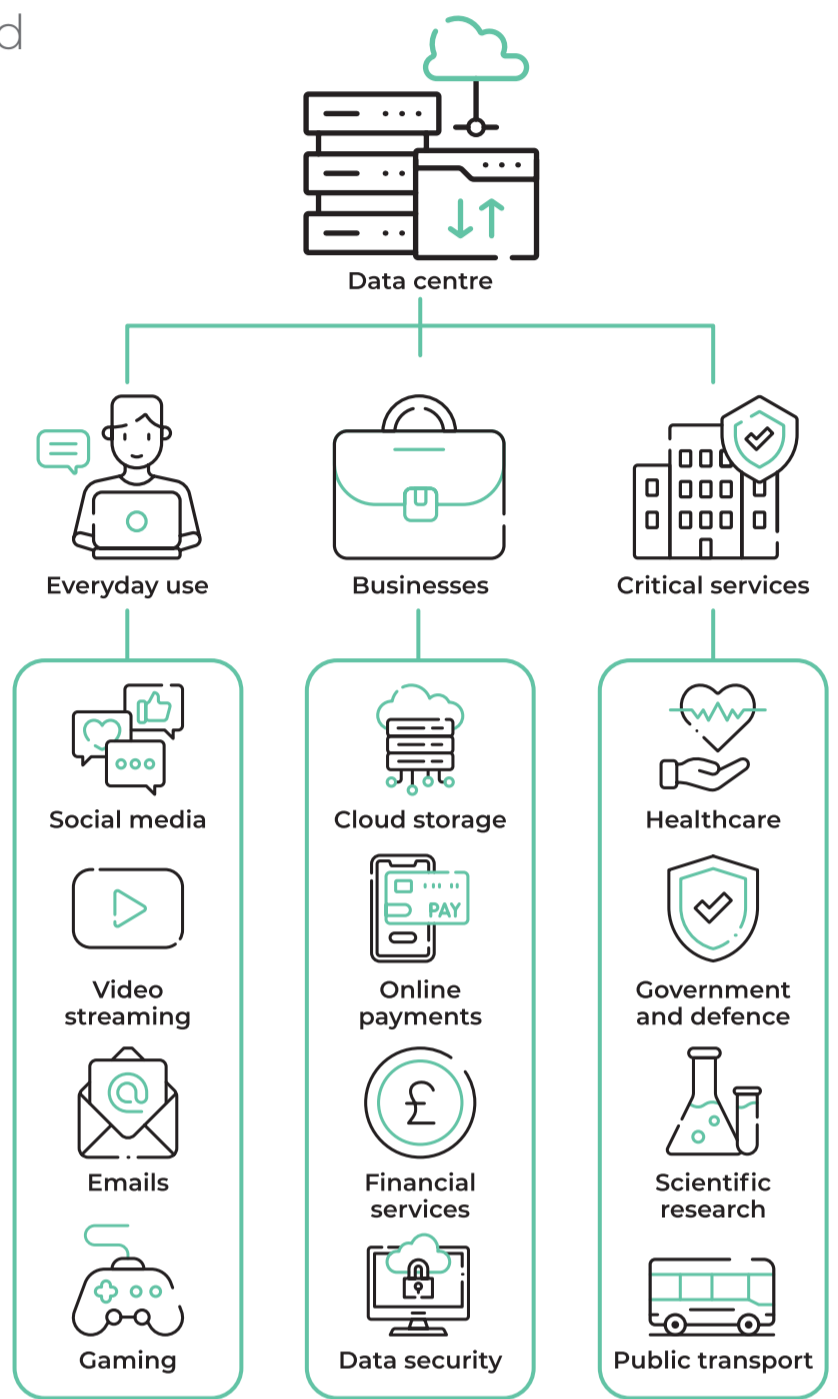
d

Data centre

Everyday use

Businesses

Critical services

Social media

Video streaming

Emails

Gaming

Cloud storage

PAY

Online payments

£

Financial services

Data security

Healthcare

Government and defence

Scientific research

Public transport